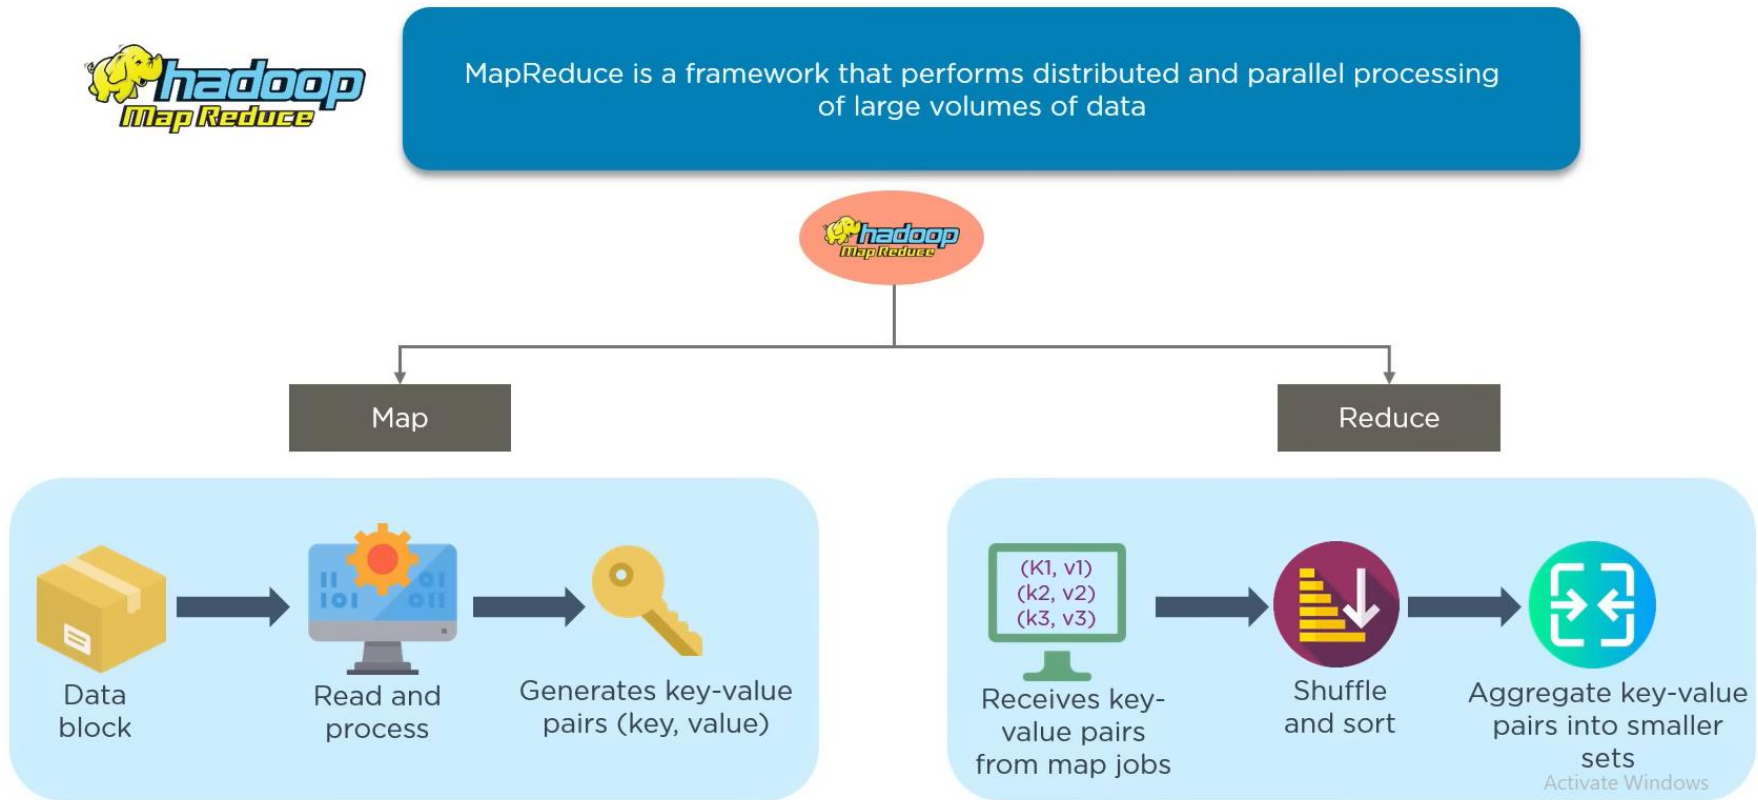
hadoop
Map Reduce

MapReduce is a framework that performs distributed and parallel processing of large volumes of data

hadoop
Map Reduce

Map

Reduce

Data block

Read and process

Generates key-value pairs (key, value)

(K1, v1)
(k2, v2)
(k3, v3)

Receives key-value pairs from map jobs

Shuffle and sort

Aggregate key-value pairs into smaller sets

Activate Windows